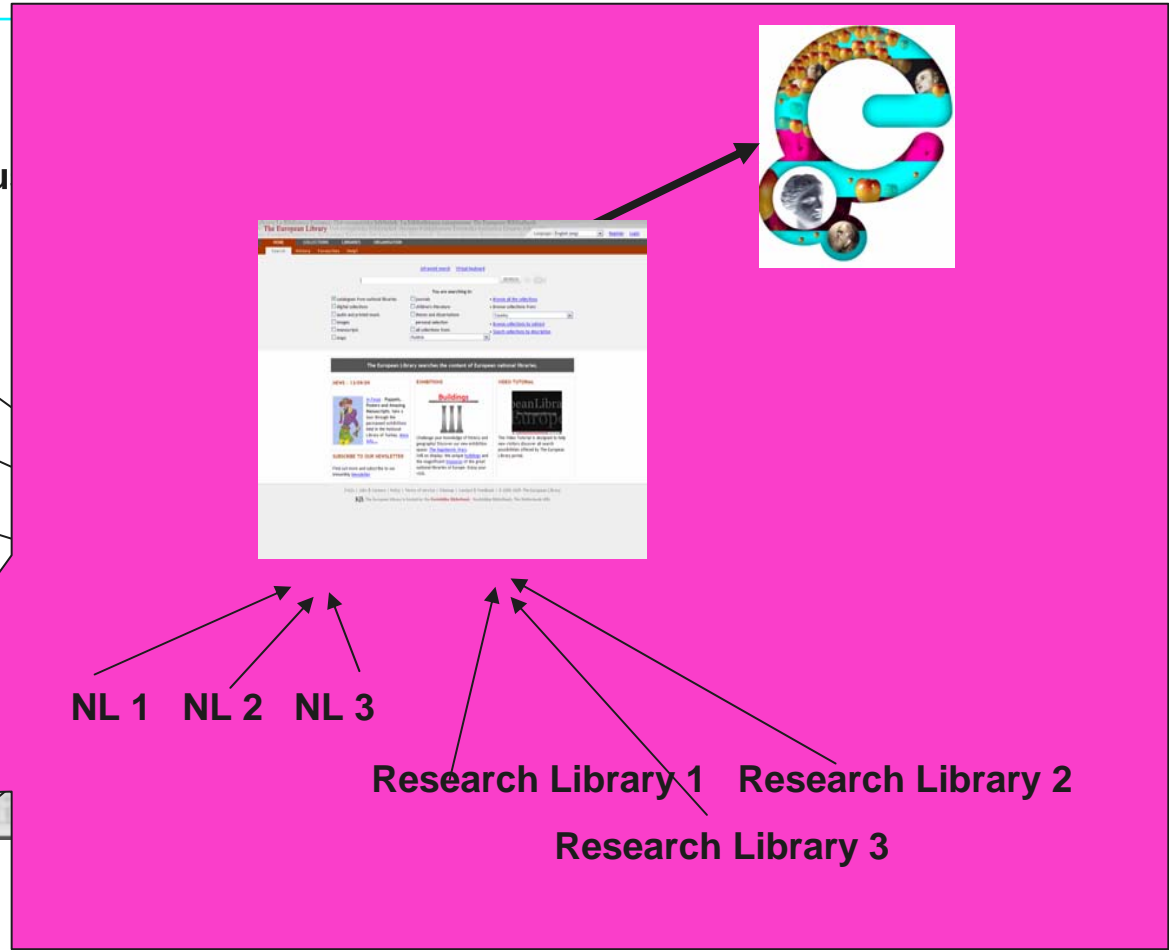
u

The European Library

HOME COLLECTIONS LIBRARIES ORGANISATION

Search History Favourites Help

Advanced search Virtual keyboard

SEARCH

You are searching in:

catalogues from national libraries
digital collections
audio and printed music
images
manuscripts
maps
journals
children's literature
theses and dissertations
personal selection
all collections from

Browse all the collections
Browse collections from
Country
Browse collections by subject
Search collections by description

The European Library searches the content of European national libraries.

NEWS - 13.09.09

EXHIBITIONS

Buildings

VIDEO TUTORIAL

SUBSCRIBE TO OUR NEWSLETTER

NL 1 NL 2 NL 3

Research Library 1 Research Library 2

Research Library 3